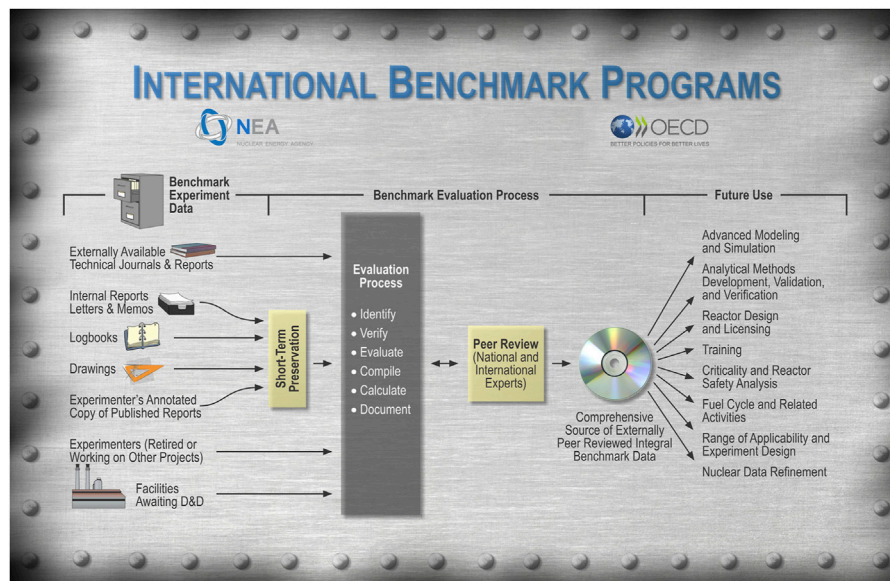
INTERNATIONAL BENCHMARK PROGRAMS

NEA
NUCLEAR ENERGY AGENCY

OECD
BETTER POLICIES FOR BETTER LIVES

Benchmark Experiment Data

Benchmark Evaluation Process

Future Use

Externally Available Technical Journals & Reports

Internal Reports Letters & Memos

Logbooks

Drawings

Experimenter's Annotated Copy of Published Reports

Short-Term Preservation

Experimenters (Retired or Working on Other Projects)

Facilities Awaiting D&D

Evaluation Process

• Identify
• Verify
• Evaluate
• Compile
• Calculate
• Document

Peer Review (National and International Experts)

Comprehensive Source of Externally Peer Reviewed Integral Benchmark Data

Advanced Modeling and Simulation

Analytical Methods Development, Validation, and Verification

Reactor Design and Licensing

Training

Criticality and Reactor Safety Analysis

Fuel Cycle and Related Activities

Range of Applicability and Experiment Design

Nuclear Data Refinement